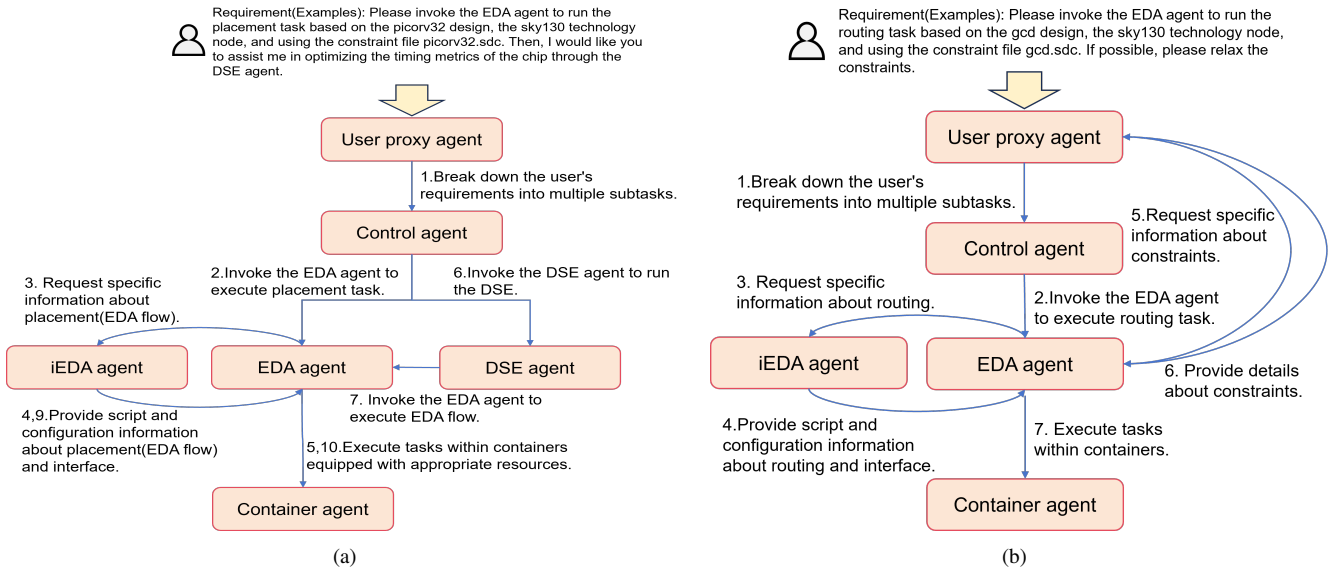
Requirement(Examples): Please invoke the EDA agent to run the placement task based on the picorv32 design, the sky130 technology node, and using the constraint file picorv32.sdc. Then, I would like you to assist me in optimizing the timing metrics of the chip through the DSE agent.

User proxy agent

1.Break down the user's requirements into multiple subtasks.

Control agent

2.Invoke the EDA agent to execute placement task.

6.Invoke the DSE agent to run the DSE.

3. Request specific information about placement(EDA flow).

iEDA agent

EDA agent

DSE agent

7. Invoke the EDA agent to execute EDA flow.

4,9.Provide script and configuration information about placement(EDA flow) and interface.

5,10.Execute tasks within containers equipped with appropriate resources.

Container agent

(a)

Requirement(Examples): Please invoke the EDA agent to run the routing task based on the gcd design, the sky130 technology node, and using the constraint file gcd.sdc. If possible, please relax the constraints.

User proxy agent

1.Break down the user's requirements into multiple subtasks.

5.Request specific information about constraints.

Control agent

3. Request specific information about routing.

2.Invoke the EDA agent to execute routing task.

iEDA agent

EDA agent

6. Provide details about constraints.

4.Provide script and configuration information about routing and interface.

7. Execute tasks within containers.

Container agent

(b)